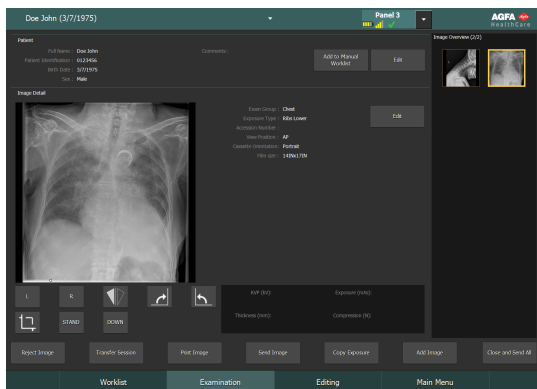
Doe John (3/7/1975)

Panel 3

AGFA HealthCare

Patient

Full Name : Doe John
Patient Identification : 0123456
Birth Date : 3/7/1975
Sex : Male

Comments :

Add to Manual Worklist

Edit

Image Overview (2/2)

Image Detail

Exam Group : Chest
Exposure Type : Ribs Lower
Accession Number :
View Position : AP
Cassette Orientation : Portrait
Film size : 14IN17IN

Edit

L

R

STAND

DOWN

KVP (kV):

Exposure (mAs):

Thickness (mm):

Compression (N):

Reject Image

Transfer Session

Print Image

Send Image

Copy Exposure

Add Image

Close and Send All

Worklist

Examination

Editing

Main Menu